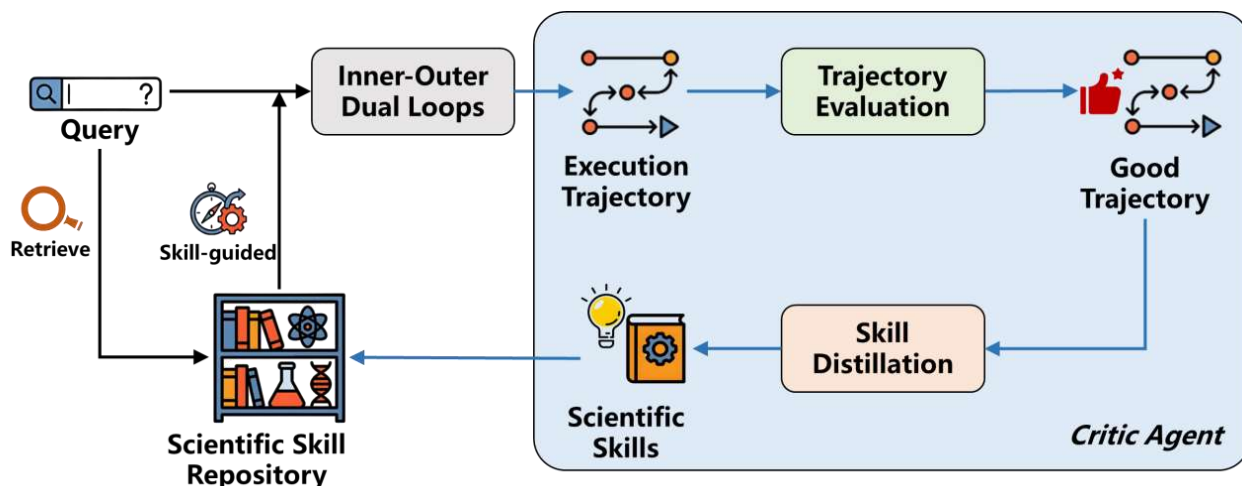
?

Query

Retrieve

Skill-guided

Inner-Outer Dual Loops

Execution Trajectory

Trajectory Evaluation

Good Trajectory

Skill Distillation

Scientific Skills

Critic Agent

Scientific Skill Repository